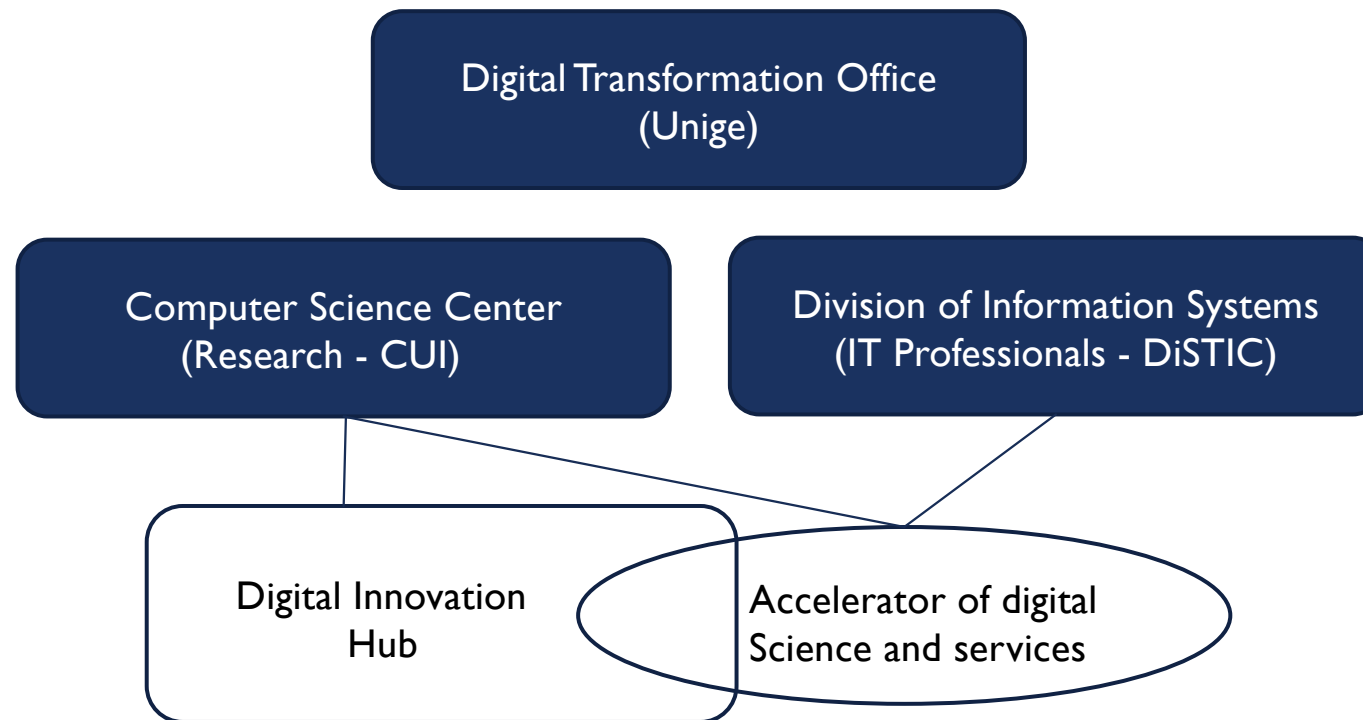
Digital Transformation Office
(Unige)

Computer Science Center
(Research - CUI)

Division of Information Systems
(IT Professionals - DiSTIC)

Digital Innovation
Hub

Accelerator of digital
Science and services